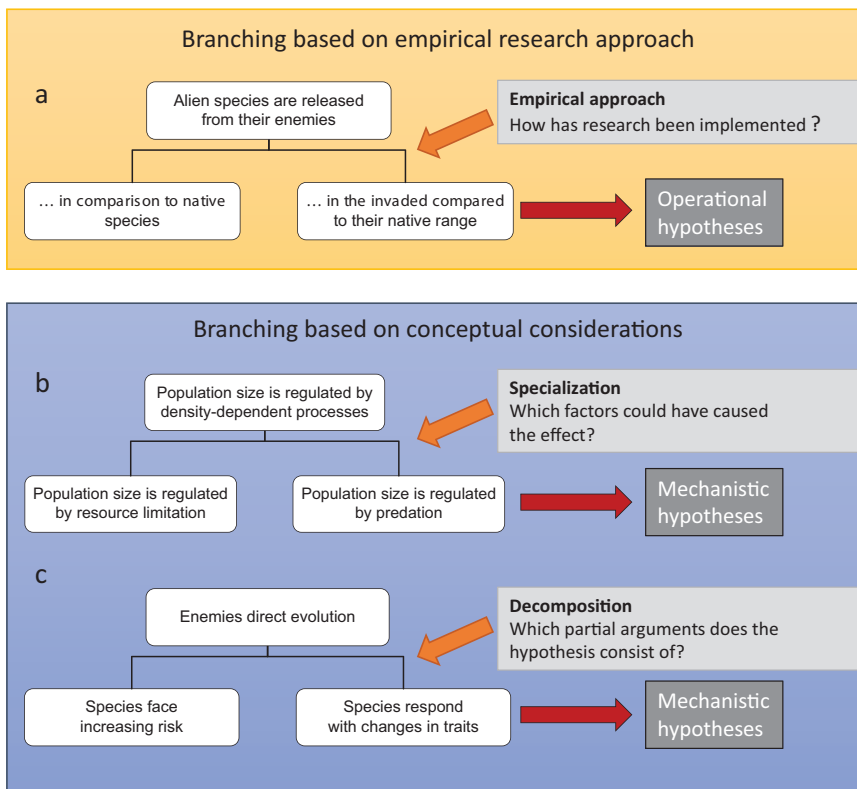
Branching based on empirical research approach

a

Alien species are released from their enemies

Empirical approach
How has research been implemented ?

… in comparison to native species

… in the invaded compared to their native range

Operational hypotheses

Branching based on conceptual considerations

b

Population size is regulated by density-dependent processes

Specialization
Which factors could have caused the effect?

Population size is regulated by resource limitation

Population size is regulated by predation

Mechanistic hypotheses

c

Enemies direct evolution

Decomposition
Which partial arguments does the hypothesis consist of?

Species face increasing risk

Species respond with changes in traits

Mechanistic hypotheses